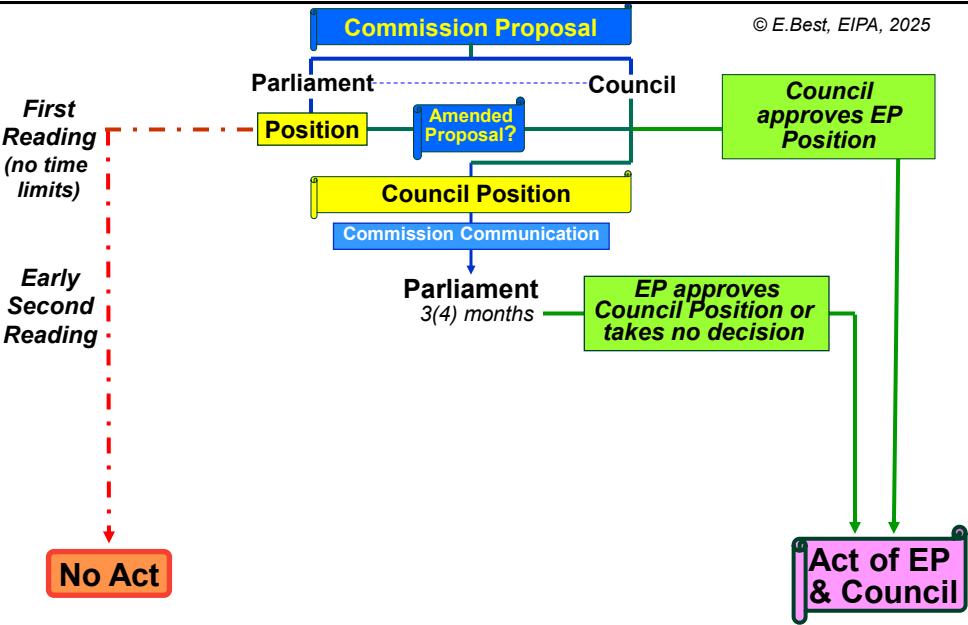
Commission Proposal

© E.Best, EIPA, 2025

Parliament

Council

First Reading (no time limits)

Position

Amended Proposal?

Council approves EP Position

Council Position

Commission Communication

Early Second Reading

Parliament
3(4) months

EP approves Council Position or takes no decision

No Act

Act of EP & Council